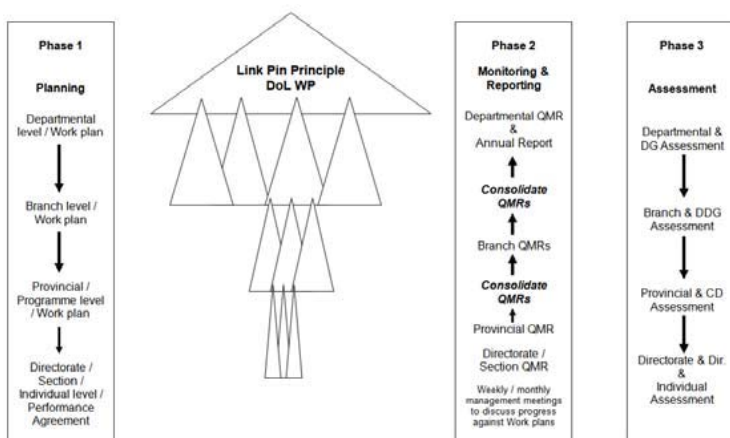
Phase 1

Planning

Departmental level / Work plan

Branch level / Work plan

Provincial / Programme level / Work plan

Directorate / Section / Individual level / Performance Agreement

Link Pin Principle
DoL WP

Phase 2

Monitoring & Reporting

Departmental QMR & Annual Report

Consolidate QMRs

Branch QMRs

Consolidate QMRs

Provincial QMR

Directorate / Section QMR

Weekly / monthly management meetings to discuss progress against Work plans

Phase 3

Assessment

Departmental & DG Assessment

Branch & DDG Assessment

Provincial & CD Assessment

Directorate & Dir. & Individual Assessment